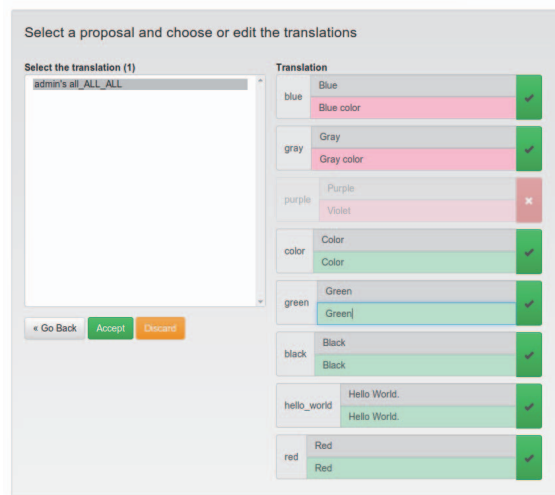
Select a proposal and choose or edit the translations

Select the translation (1)

admin's all_ALL_ALL

« Go Back
Accept
Discard

Translation

blue
Blue
Blue color

gray
Gray
Gray color

purple
Purple
Violet

color
Color
Color

green
Green
Green

black
Black
Black

hello_world
Hello World.
Hello World.

red
Red
Red